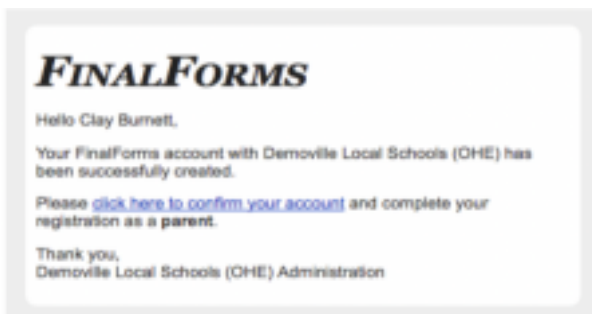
FINALFORMS

Hello Clay Burnett,

Your FinalForms account with Demoville Local Schools (OHE) has been successfully created.

Please click here to confirm your account and complete your registration as a parent.

Thank you,
Demoville Local Schools (OHE) Administration